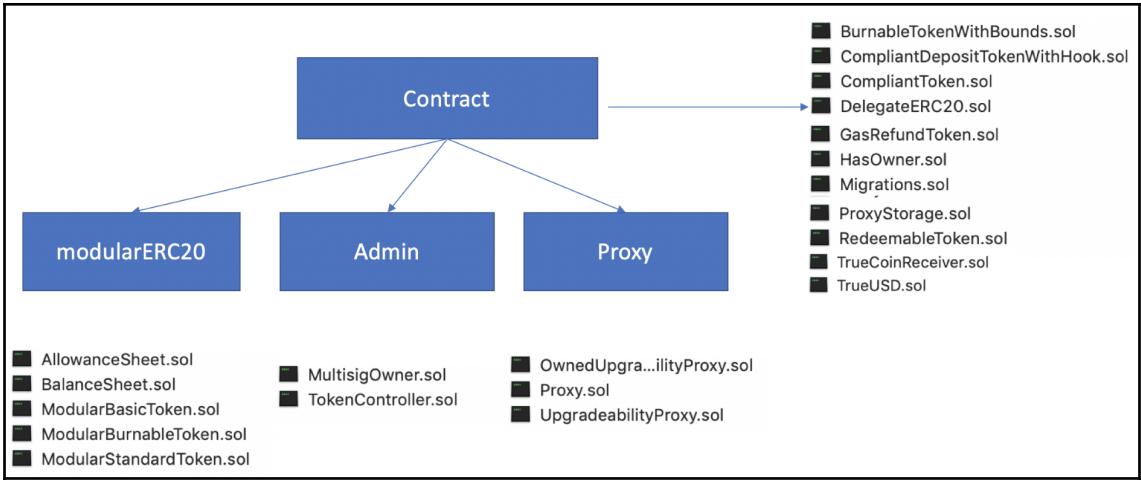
Contract

BurnableTokenWithBounds.sol
CompliantDepositTokenWithHook.sol
CompliantToken.sol
DelegateERC20.sol
GasRefundToken.sol
HasOwner.sol
Migrations.sol
ProxyStorage.sol
RedeemableToken.sol
TrueCoinReceiver.sol
TrueUSD.sol

modularERC20

Admin

Proxy

AllowanceSheet.sol
BalanceSheet.sol
ModularBasicToken.sol
ModularBurnableToken.sol
ModularStandardToken.sol

MultisigOwner.sol
TokenController.sol

OwnedUpgra...ilityProxy.sol
Proxy.sol
UpgradeabilityProxy.sol